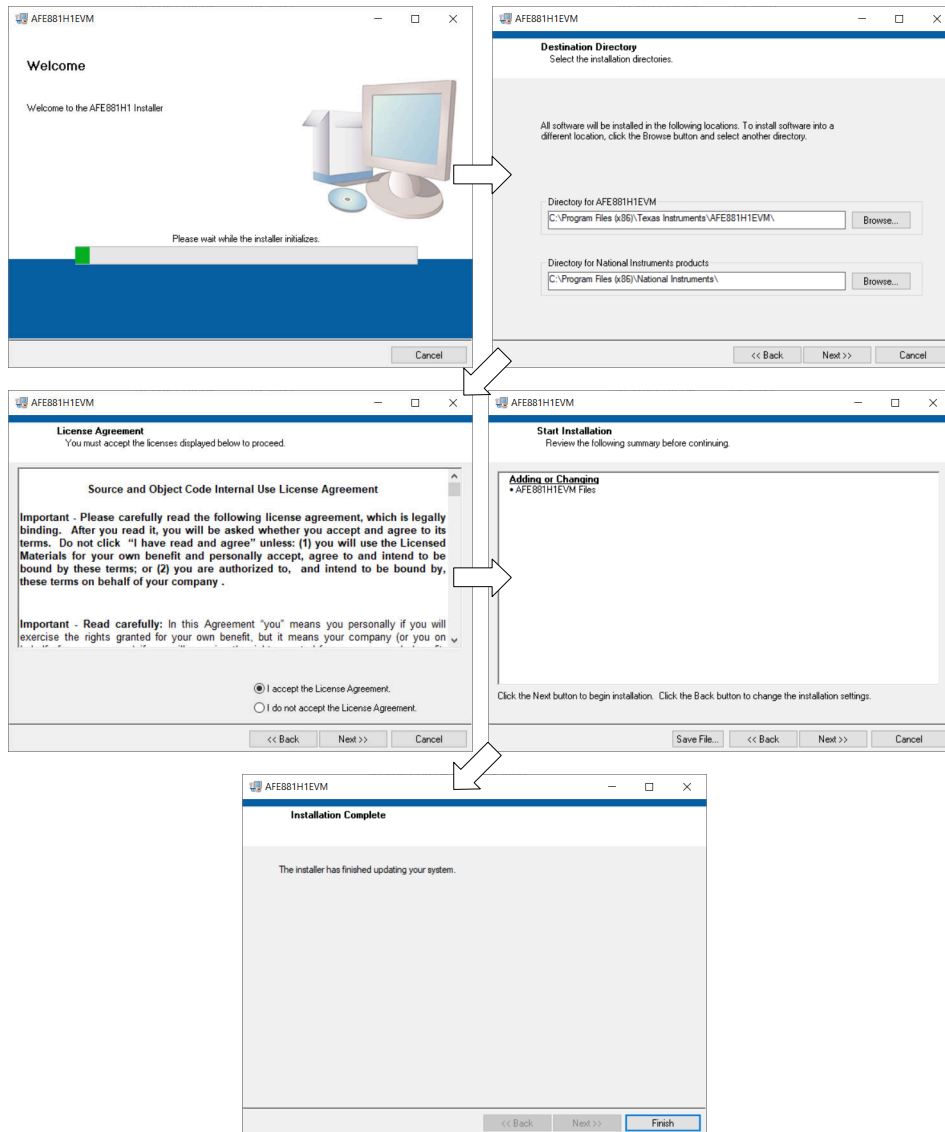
AFE881H1EVM

Welcome

Welcome to the AFE881H1 Installer

Please wait while the installer initializes.

Cancel

AFE881H1EVM

Destination Directory
Select the installation directories.

All software will be installed in the following locations. To install software into a different location, click the Browse button and select another directory.

Directory for AFE881H1EVM
C:\Program Files (x86)\Texas Instruments\AFE881H1EVM\
Browse...

Directory for National Instruments products
C:\Program Files (x86)\National Instruments\
Browse...

<< Back Next >> Cancel

AFE881H1EVM

License Agreement
You must accept the licenses displayed below to proceed.

Source and Object Code Internal Use License Agreement

Important - Please carefully read the following license agreement, which is legally binding. After you read it, you will be asked whether you accept and agree to its terms. Do not click "I have read and agree" unless: (1) you will use the Licensed Materials for your own benefit and personally accept, agree to and intend to be bound by these terms; or (2) you are authorized to, and intend to be bound by, these terms on behalf of your company .

Important - Read carefully: In this Agreement "you" means you personally if you will exercise the rights granted for your own benefit, but it means your company (or you on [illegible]

I accept the License Agreement.
I do not accept the License Agreement.

<< Back Next >> Cancel

AFE881H1EVM

Start Installation
Review the following summary before continuing.

Adding or Changing
• AFE881H1EVM Files

Click the Next button to begin installation. Click the Back button to change the installation settings.

Save File... << Back Next >> Cancel

AFE881H1EVM

Installation Complete

The installer has finished updating your system.

<< Back Next >> Finish